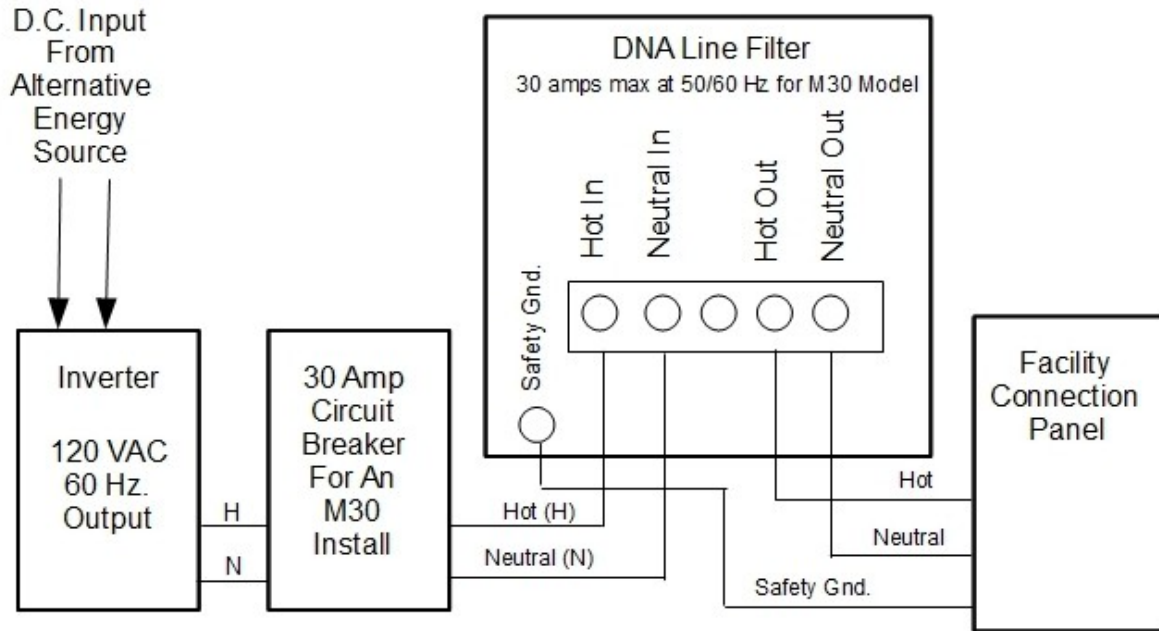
D.C. Input From Alternative Energy Source

DNA Line Filter
30 amps max at 50/60 Hz for M30 Model

Safety Gnd.

Hot In

Neutral In

Hot Out

Neutral Out

Inverter

120 VAC 60 Hz. Output

H

N

30 Amp Circuit Breaker For An M30 Install

Hot (H)

Neutral (N)

Hot

Neutral

Safety Gnd.

Facility Connection Panel